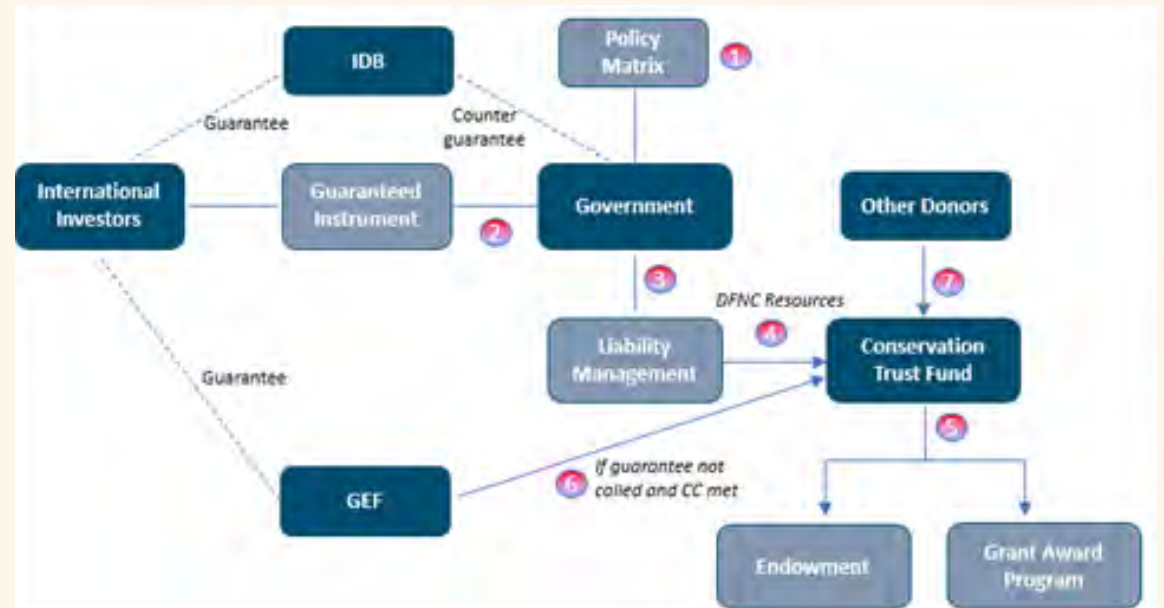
IDB

Policy Matrix

1

Guarantee

Counter guarantee

International Investors

Guaranteed Instrument

2

Government

Other Donors

3

7

DFNC Resources

4

Liability Management

Conservation Trust Fund

Guarantee

5

GEF

6

If guarantee not called and CC met

Endowment

Grant Award Program